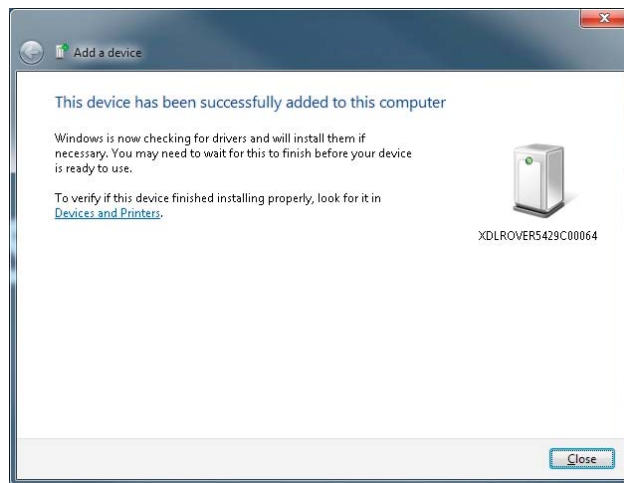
Add a device

This device has been successfully added to this computer

Windows is now checking for drivers and will install them if necessary. You may need to wait for this to finish before your device is ready to use.

To verify if this device finished installing properly, look for it in Devices and Printers.

XDLROVER5429C00064

Close